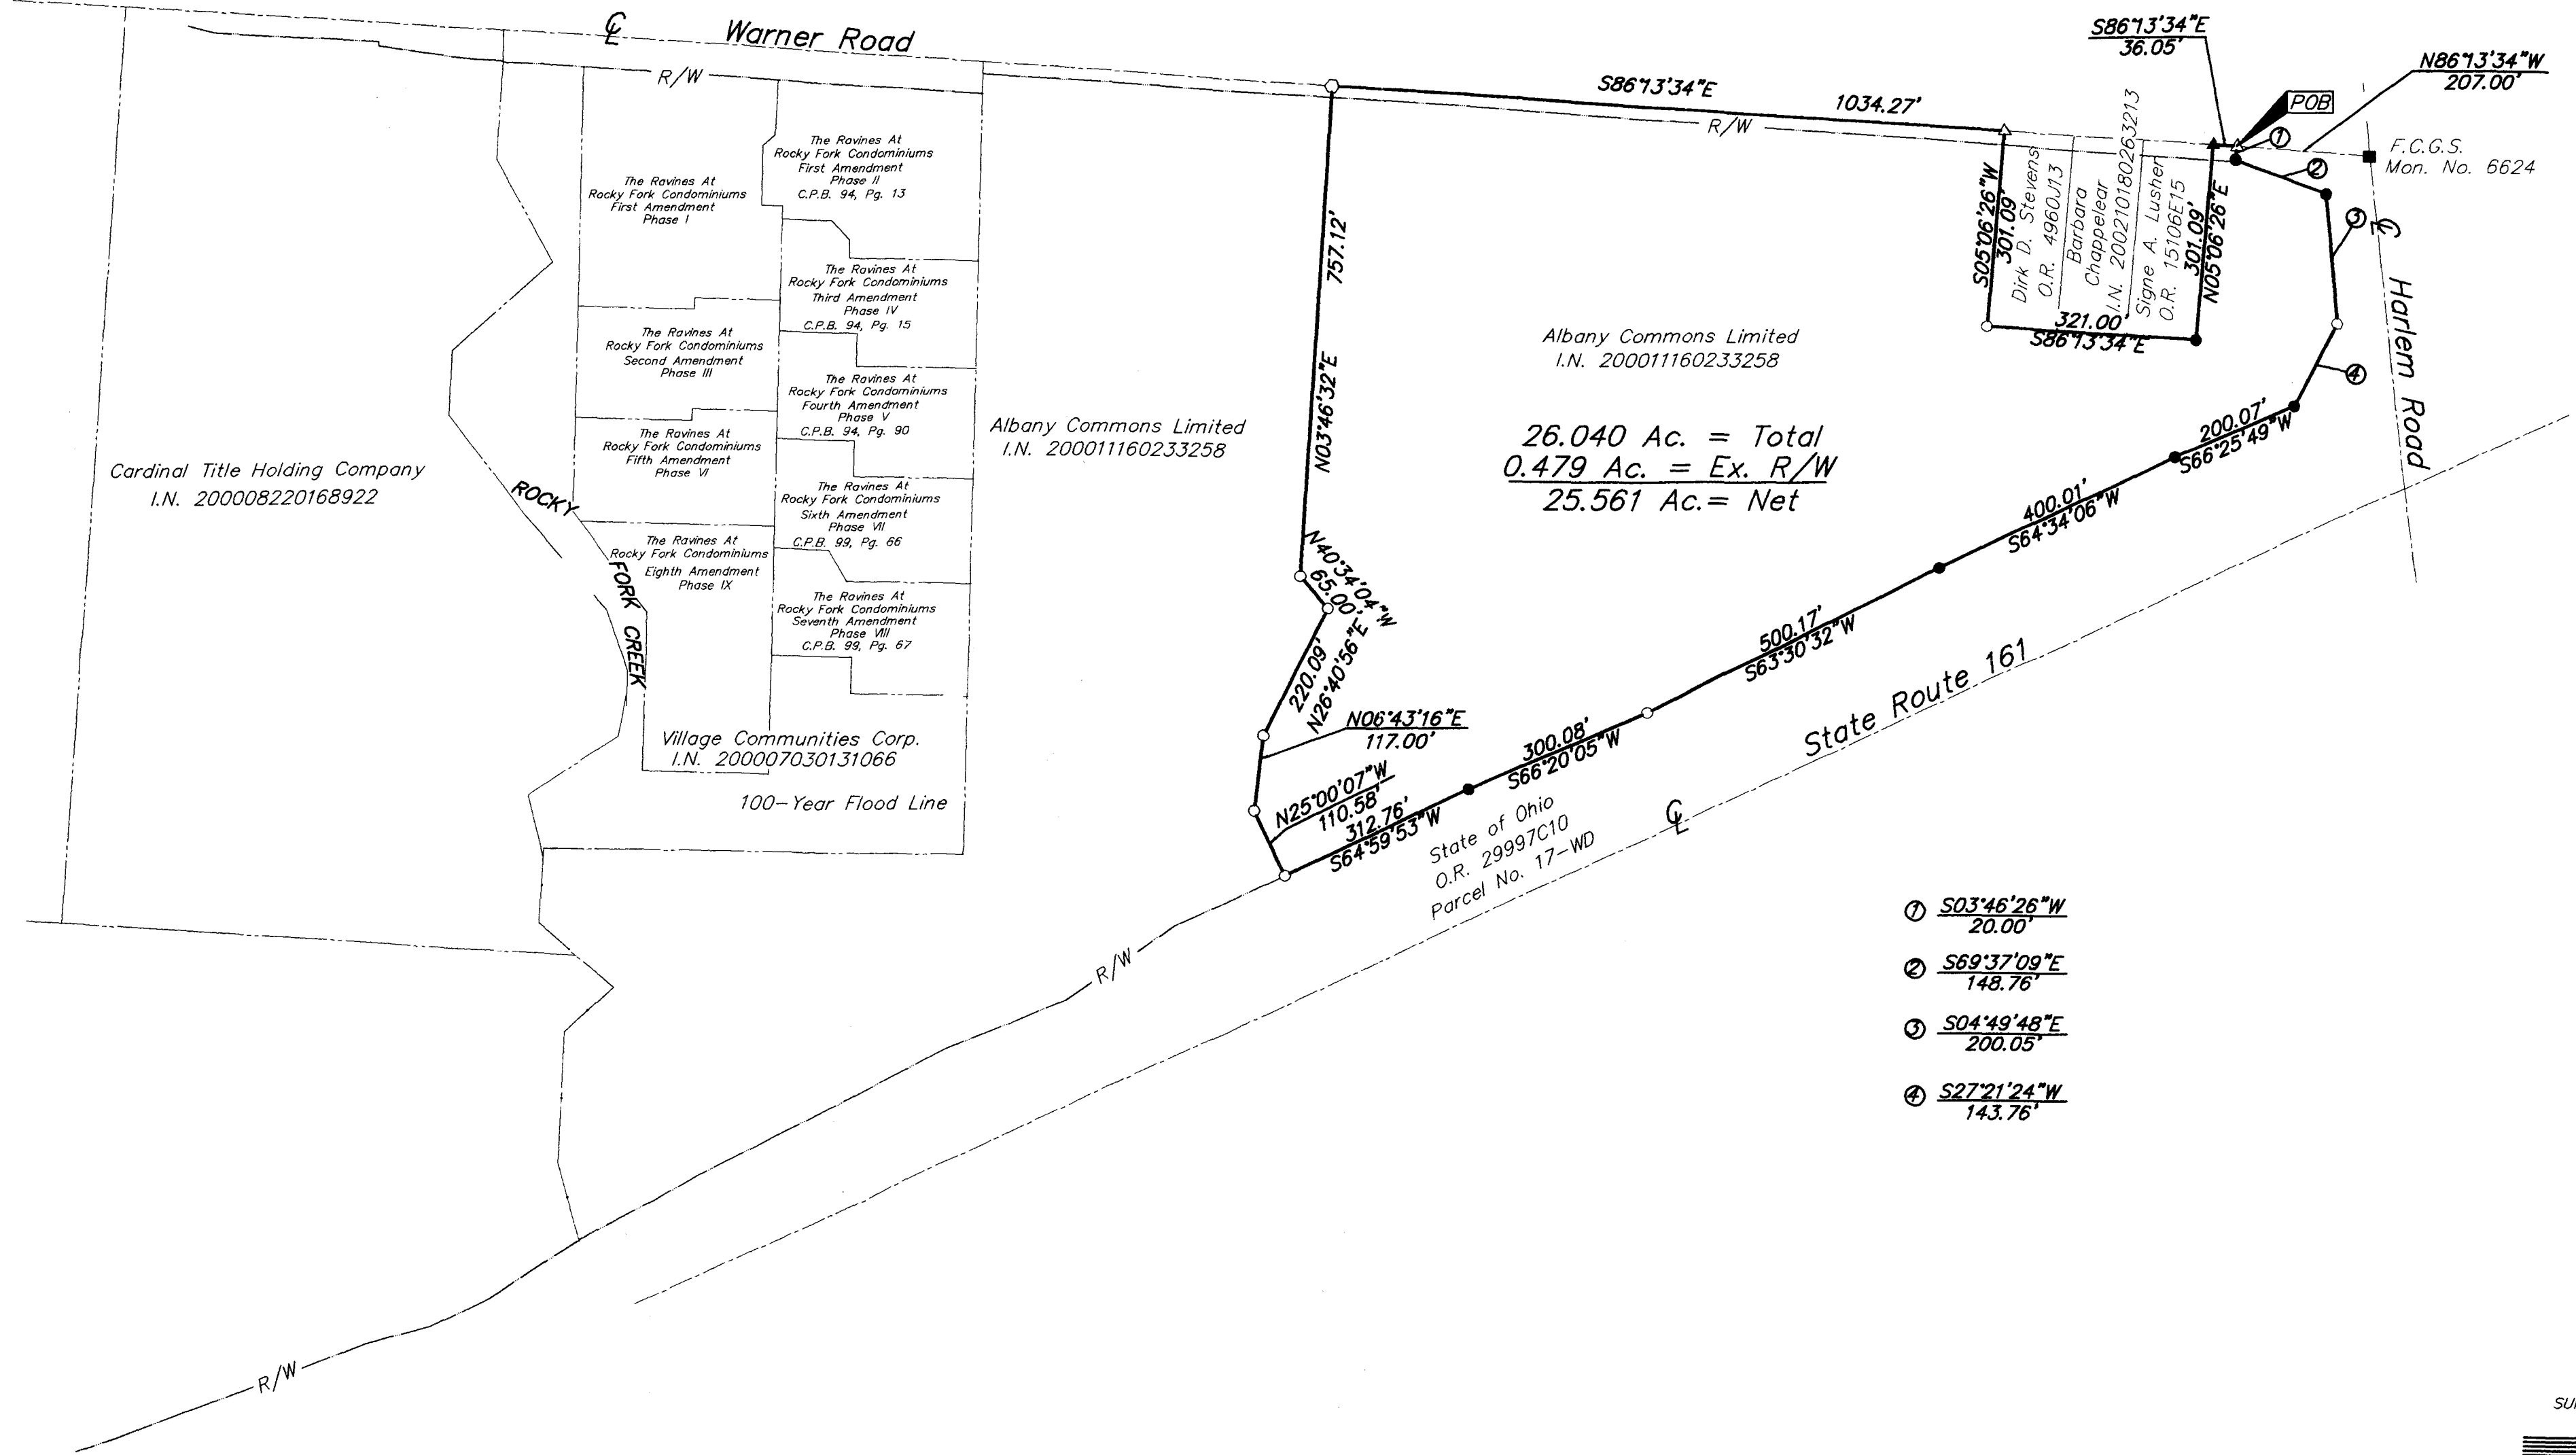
℄ Warner Road

R/W

S86°13'34"E
36.05'

N86°13'34"W
207.00'

S86°13'34"E 1034.27'

POB

R/W

①

②

F.C.G.S. Mon. No. 6624

③

℄

Harlem Road

④

The Ravines At Rocky Fork Condominiums First Amendment Phase II C.P.B. 94, Pg. 13

The Ravines At Rocky Fork Condominiums First Amendment Phase I

The Ravines At Rocky Fork Condominiums Third Amendment Phase IV C.P.B. 94, Pg. 15

The Ravines At Rocky Fork Condominiums Second Amendment Phase III

The Ravines At Rocky Fork Condominiums Fourth Amendment Phase V C.P.B. 94, Pg. 90

The Ravines At Rocky Fork Condominiums Fifth Amendment Phase VI

The Ravines At Rocky Fork Condominiums Sixth Amendment Phase VII C.P.B. 99, Pg. 66

The Ravines At Rocky Fork Condominiums Eighth Amendment Phase IX

The Ravines At Rocky Fork Condominiums Seventh Amendment Phase VIII C.P.B. 99, Pg. 67

Village Communities Corp. I.N. 200007030131066

100-Year Flood Line

Cardinal Title Holding Company I.N. 200008220168922

ROCKY FORK CREEK

Albany Commons Limited I.N. 200011160233258

N03°46'32"E 757.12'

S05°06'26"W 301.09'

Dirk D. Stevens O.R. 4960J13

Barbara Chappelear I.N. 200210180263213

Signe A. Lusher O.R. 15106E15

N05°06'26"E 301.09'

321.00'
S86°13'34"E

Albany Commons Limited I.N. 200011160233258

26.040 Ac. = Total
0.479 Ac. = Ex. R/W
25.561 Ac.= Net

200.07'
S66°25'49"W

400.01'
S64°34'06"W

500.17'
S63°30'32"W

N40°34'04"W
65.00'

220.09'
N26°40'56"E

N06°43'16"E
117.00'

300.08'
S66°20'05"W

N25°00'07"W
110.58'

312.76'
S64°59'53"W

State of Ohio O.R. 29997C10 Parcel No. 17-WD

State Route 161

℄

R/W

R/W

① S03°46'26"W 20.00'

② S69°37'09"E 148.76'

③ S04°49'48"E 200.05'

④ S27°21'24"W 143.76'

SU